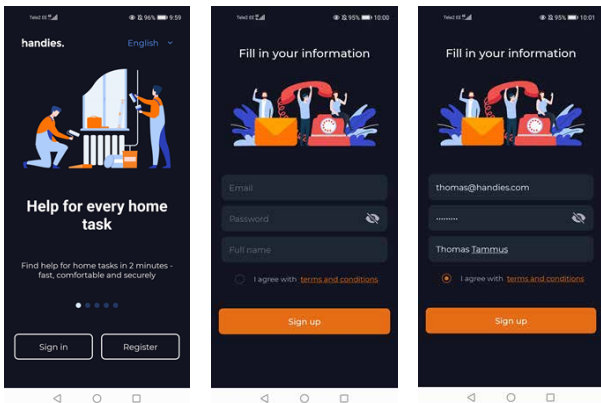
Tele2 EE 96% 9:59

handies.

English

Help for every home task

Find help for home tasks in 2 minutes - fast, comfortable and securely

Sign in

Register

Tele2 EE 95% 10:00

Fill in your information

Email

Password

Full name

I agree with terms and conditions

Sign up

Tele2 EE 95% 10:01

Fill in your information

thomas@handies.com

••••••••

Thomas Tammus

I agree with terms and conditions

Sign up